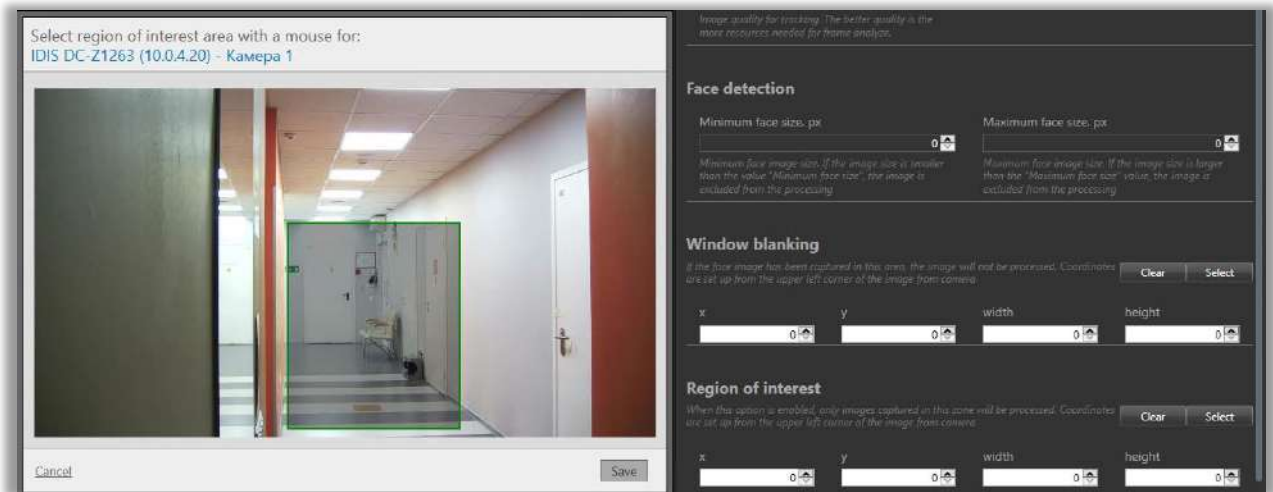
Select region of interest area with a mouse for:
IDIS DC-Z1263 (10.0.4.20) - Камера 1

Cancel

Save

Image quality for tracking. The better quality is the more resources needed for frame analyze.

Face detection

Minimum face size, px

0

Minimum face image size. If the image size is smaller than the value "Minimum face size", the image is excluded from the processing

Maximum face size, px

0

Maximum face image size. If the image size is larger than the "Maximum face size" value, the image is excluded from the processing

Window blanking

If the face image has been captured in this area, the image will not be processed. Coordinates are set up from the upper left corner of the image from camera

Clear

Select

x

0

y

0

width

0

height

0

Region of interest

When this option is enabled, only images captured in this zone will be processed. Coordinates are set up from the upper left corner of the image from camera

Clear

Select

x

0

y

0

width

0

height

0